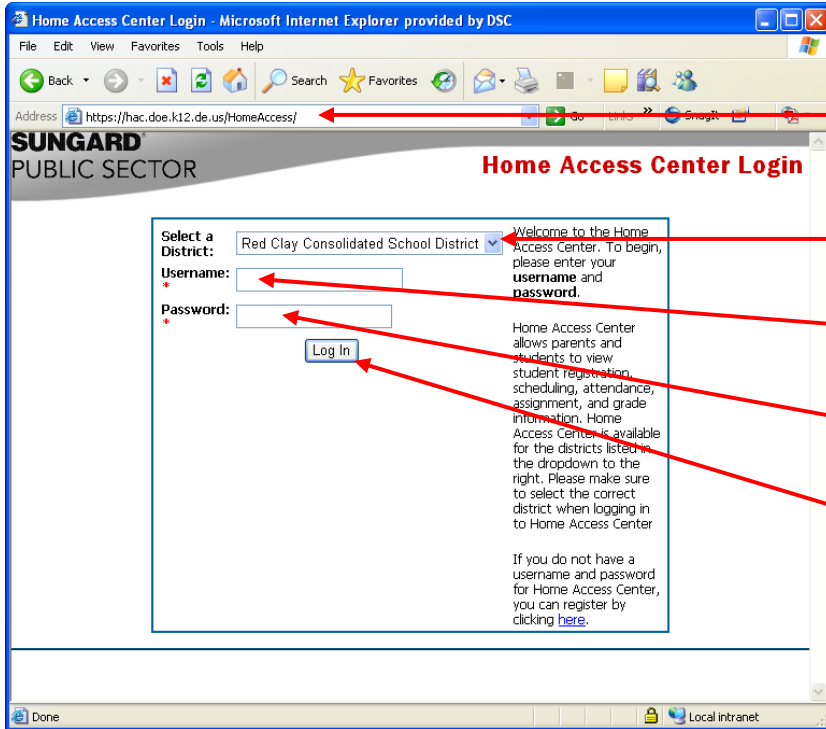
Home Access Center Login - Microsoft Internet Explorer provided by DSC

File Edit View Favorites Tools Help

Back Search Favorites

Address https://hac.doe.k12.de.us/HomeAccess/ Go Links SnagIt

SUNGARD® PUBLIC SECTOR

Home Access Center Login

Select a District: Red Clay Consolidated School District

Username: *

Password: *

Log In

Welcome to the Home Access Center. To begin, please enter your **username** and **password**.

Home Access Center allows parents and students to view student registration, scheduling, attendance, assignment, and grade information. Home Access Center is available for the districts listed in the dropdown to the right. Please make sure to select the correct district when logging in to Home Access Center

If you do not have a username and password for Home Access Center, you can register by clicking here.

Done Local intranet